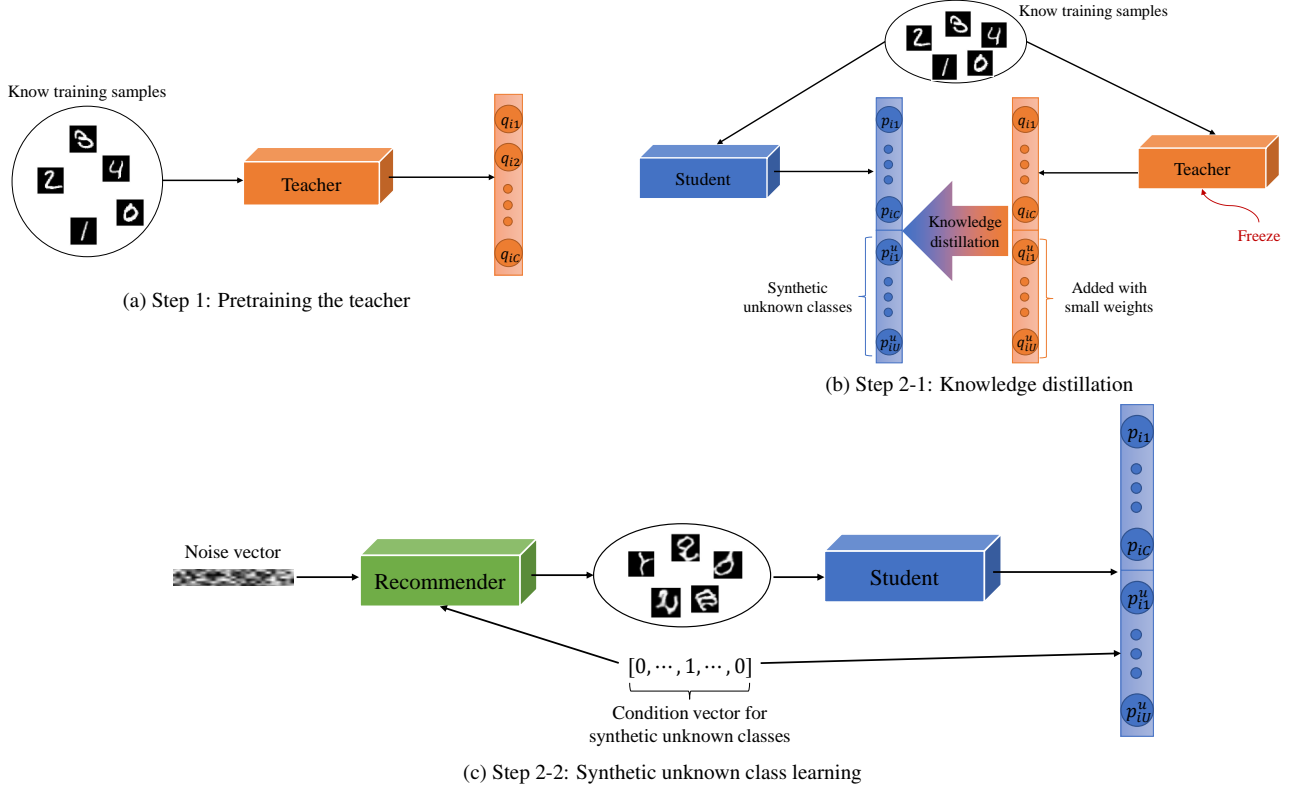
Know training samples

3 2 4 1 0

Teacher

$q_{i1}$
$q_{i2}$
$q_{iC}$

(a) Step 1: Pretraining the teacher

Know training samples

2 3 4 1 0

Student

$p_{i1}$
$p_{iC}$
$p_{i1}^u$
$p_{iU}^u$

Knowledge distillation

$q_{i1}$
$q_{iC}$
$q_{i1}^u$
$q_{iU}^u$

Teacher

Freeze

Synthetic unknown classes

Added with small weights

(b) Step 2-1: Knowledge distillation

Noise vector

Recommender

Student

$p_{i1}$
$p_{iC}$
$p_{i1}^u$
$p_{iU}^u$

$[0, \cdots, 1, \cdots, 0]$

Condition vector for synthetic unknown classes

(c) Step 2-2: Synthetic unknown class learning